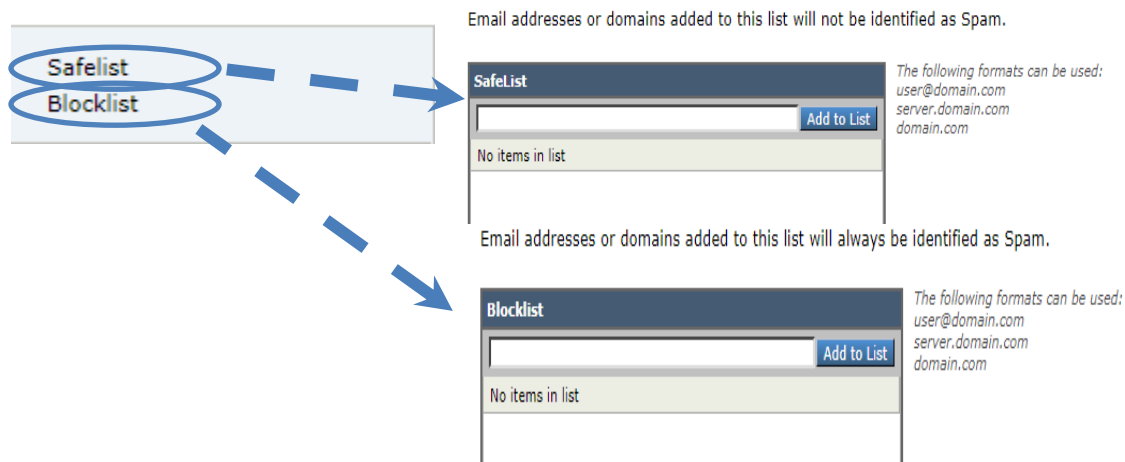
Safelist
Blocklist

Email addresses or domains added to this list will not be identified as Spam.

SafeList

Add to List

No items in list

The following formats can be used:
user@domain.com
server.domain.com
domain.com

Email addresses or domains added to this list will always be identified as Spam.

Blocklist

Add to List

No items in list

The following formats can be used:
user@domain.com
server.domain.com
domain.com